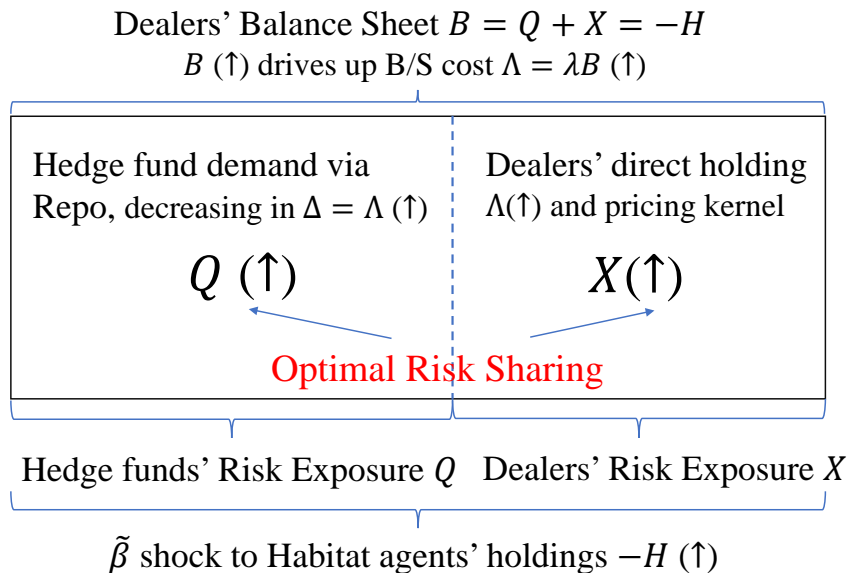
Dealers' Balance Sheet $B = Q + X = -H$
$B$ (↑) drives up B/S cost $\Lambda = \lambda B$ (↑)

Hedge fund demand via Repo, decreasing in $\Delta = \Lambda$ (↑)

$Q$ (↑)

Dealers' direct holding
$\Lambda$(↑) and pricing kernel

$X$(↑)

Optimal Risk Sharing

Hedge funds' Risk Exposure $Q$

Dealers' Risk Exposure $X$

$\tilde{\beta}$ shock to Habitat agents' holdings $-H$ (↑)